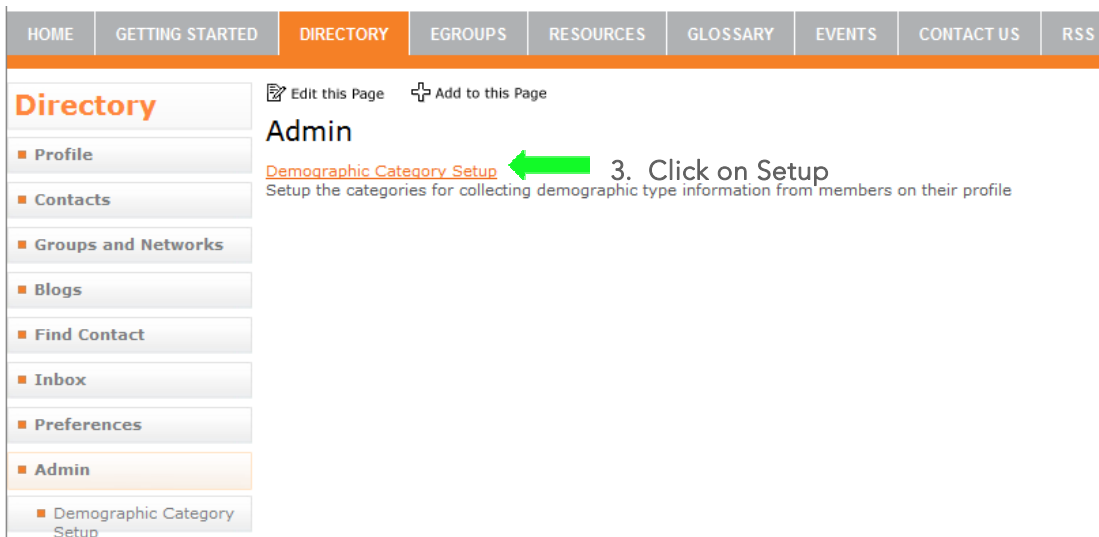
HOME GETTING STARTED DIRECTORY EGROUPS RESOURCES GLOSSARY EVENTS CONTACT US RSS

Directory

Profile

Contacts

Groups and Networks

Blogs

Find Contact

Inbox

Preferences

Admin

Demographic Category Setup

Edit this Page

Add to this Page

Admin

Demographic Category Setup

3. Click on Setup

Setup the categories for collecting demographic type information from members on their profile